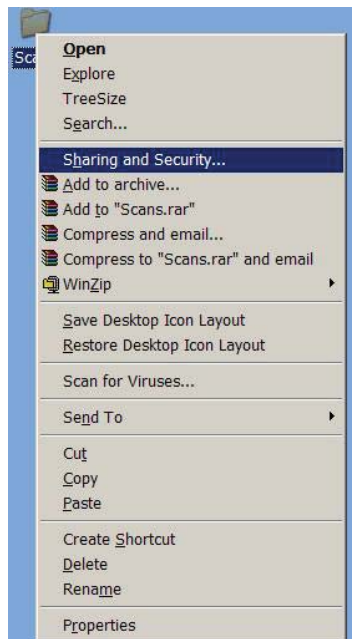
Sc

Open
Explore
TreeSize
Search...
Sharing and Security...
Add to archive...
Add to "Scans.rar"
Compress and email...
Compress to "Scans.rar" and email
WinZip
Save Desktop Icon Layout
Restore Desktop Icon Layout
Scan for Viruses...
Send To
Cut
Copy
Paste
Create Shortcut
Delete
Rename
Properties